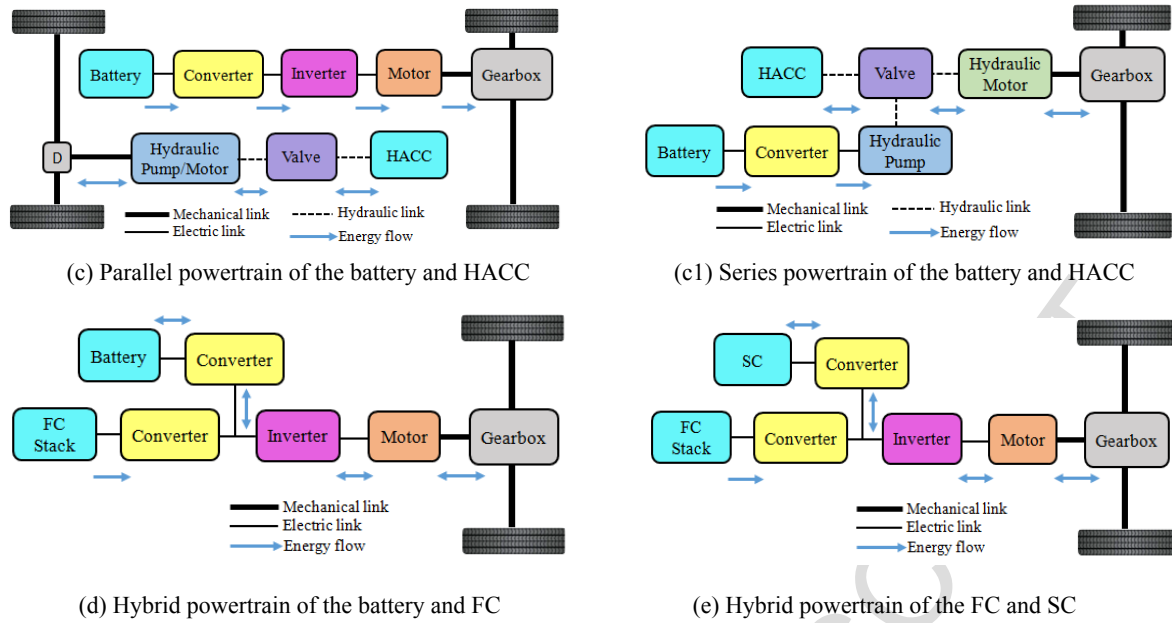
Battery
Converter
Inverter
Motor
Gearbox
D
Hydraulic Pump/Motor
Valve
HACC
Mechanical link
Electric link
Hydraulic link
Energy flow

(c) Parallel powertrain of the battery and HACC

HACC
Valve
Hydraulic Motor
Gearbox
Battery
Converter
Hydraulic Pump
Mechanical link
Electric link
Hydraulic link
Energy flow

(c1) Series powertrain of the battery and HACC

Battery
Converter
FC Stack
Converter
Inverter
Motor
Gearbox
Mechanical link
Electric link
Energy flow

(d) Hybrid powertrain of the battery and FC

SC
Converter
FC Stack
Converter
Inverter
Motor
Gearbox
Mechanical link
Electric link
Energy flow

(e) Hybrid powertrain of the FC and SC